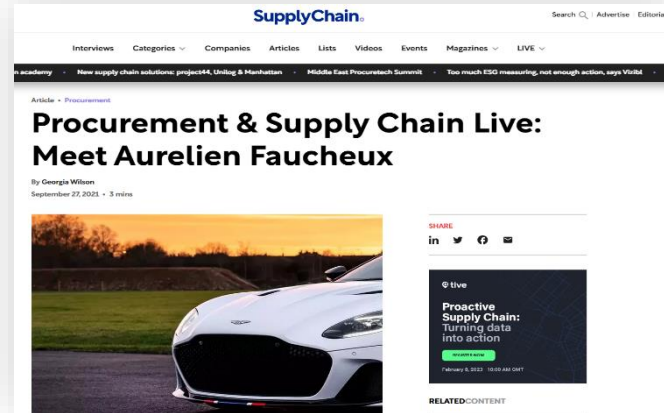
SupplyChain

Search | Advertise | Editoria

Interviews Categories Companies Articles Lists Videos Events Magazines LIVE

n academy • New supply chain solutions: project44, Unilog & Manhattan • Middle East Procuretech Summit • Too much ESG measuring, not enough action, says Vizibl

Article • Procurement

Procurement & Supply Chain Live: Meet Aurelien Faucheux

By Georgia Wilson
September 27, 2021 • 3 mins

SHARE

tive

Proactive Supply Chain: Turning data into action

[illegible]

February 8, 2022 10:00 AM GMT

RELATEDCONTENT